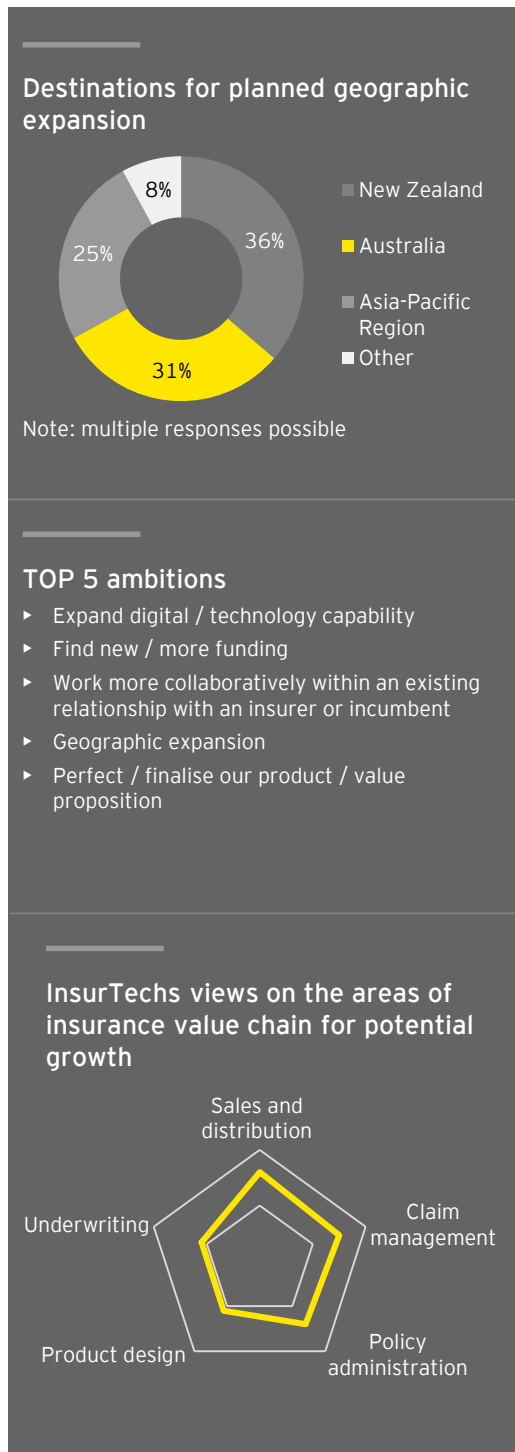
Destinations for planned geographic expansion

8%
36%
25%
31%

New Zealand
Australia
Asia-Pacific Region
Other

Note: multiple responses possible

TOP 5 ambitions

- Expand digital / technology capability
- Find new / more funding
- Work more collaboratively within an existing relationship with an insurer or incumbent
- Geographic expansion
- Perfect / finalise our product / value proposition

InsurTechs views on the areas of insurance value chain for potential growth

Sales and distribution
Claim management
Policy administration
Product design
Underwriting